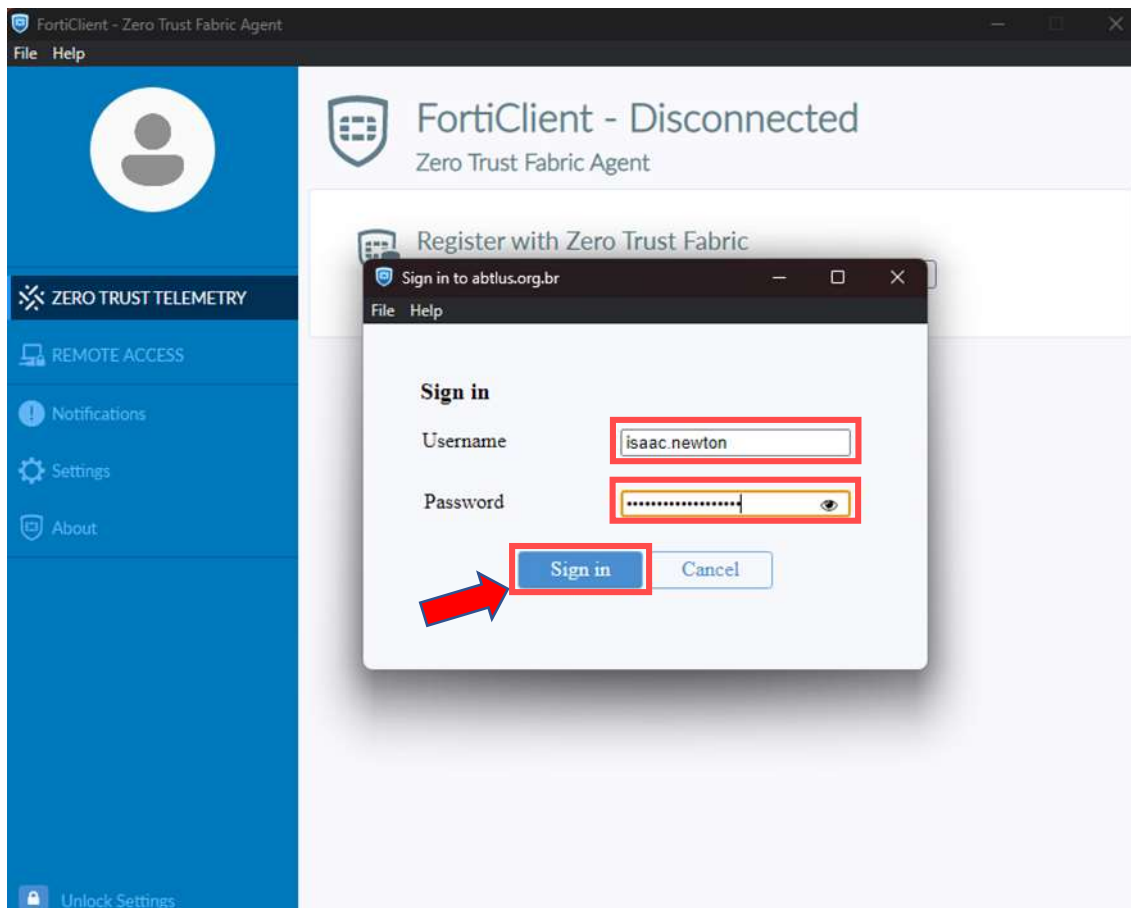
FortiClient - Zero Trust Fabric Agent
File Help

FortiClient - Disconnected
Zero Trust Fabric Agent

Register with Zero Trust Fabric

ZERO TRUST TELEMETRY
REMOTE ACCESS
Notifications
Settings
About

Sign in to abtlus.org.br
File Help

Sign in
Username isaac.newton
Password ••••••••••••••••••

Sign in Cancel

Unlock Settings